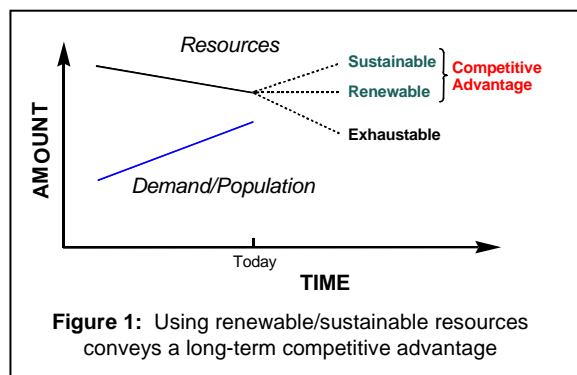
Resources

Sustainable

Renewable

Competitive Advantage

Exhaustable

AMOUNT

Demand/Population

Today

TIME

**Figure 1:** Using renewable/sustainable resources conveys a long-term competitive advantage